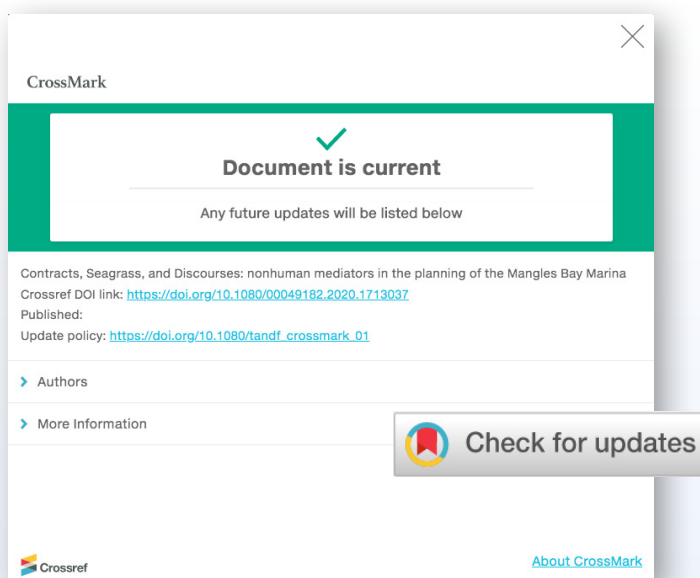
CrossMark

Document is current

Any future updates will be listed below

Contracts, Seagrass, and Discourses: nonhuman mediators in the planning of the Mangles Bay Marina
Crossref DOI link: https://doi.org/10.1080/00049182.2020.1713037
Published:
Update policy: https://doi.org/10.1080/tandf_crossmark_01

Authors

More Information

Check for updates

Crossref

About CrossMark